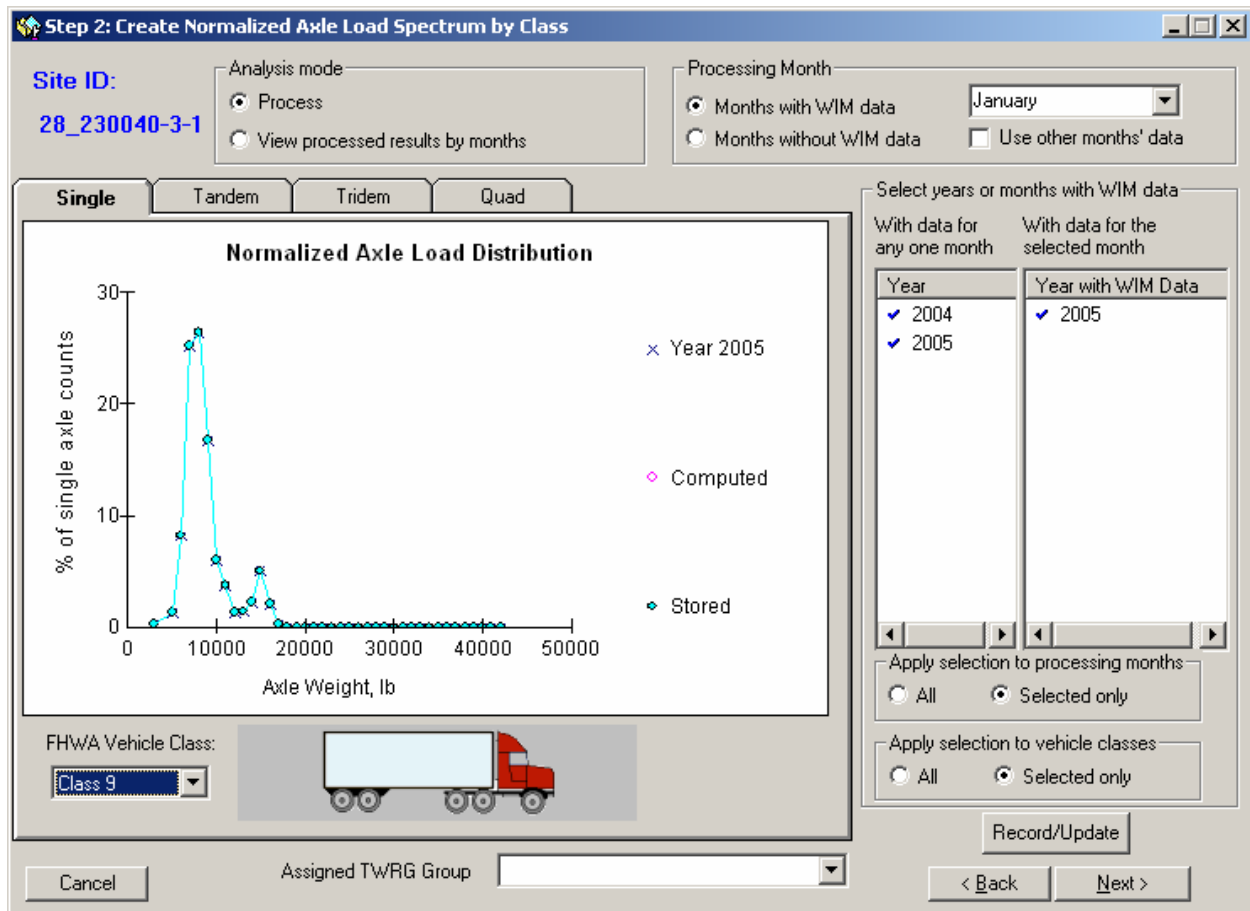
Step 2: Create Normalized Axle Load Spectrum by Class

Site ID:
28_230040-3-1

Analysis mode
Process
View processed results by months

Processing Month
Months with WIM data
Months without WIM data
January
Use other months' data

Single
Tandem
Tridem
Quad

Normalized Axle Load Distribution

30
20
10
0
% of single axle counts
0
10000
20000
30000
40000
50000
Axle Weight, lb

× Year 2005
Computed
Stored

FHWA Vehicle Class:
Class 9

Select years or months with WIM data
With data for any one month
With data for the selected month

| Year |
|---|
| 2004 |
| 2005 |

| Year with WIM Data |
|---|
| 2005 |

Apply selection to processing months
All
Selected only

Apply selection to vehicle classes
All
Selected only

Record/Update

Cancel
Assigned TWRG Group
< Back
Next >